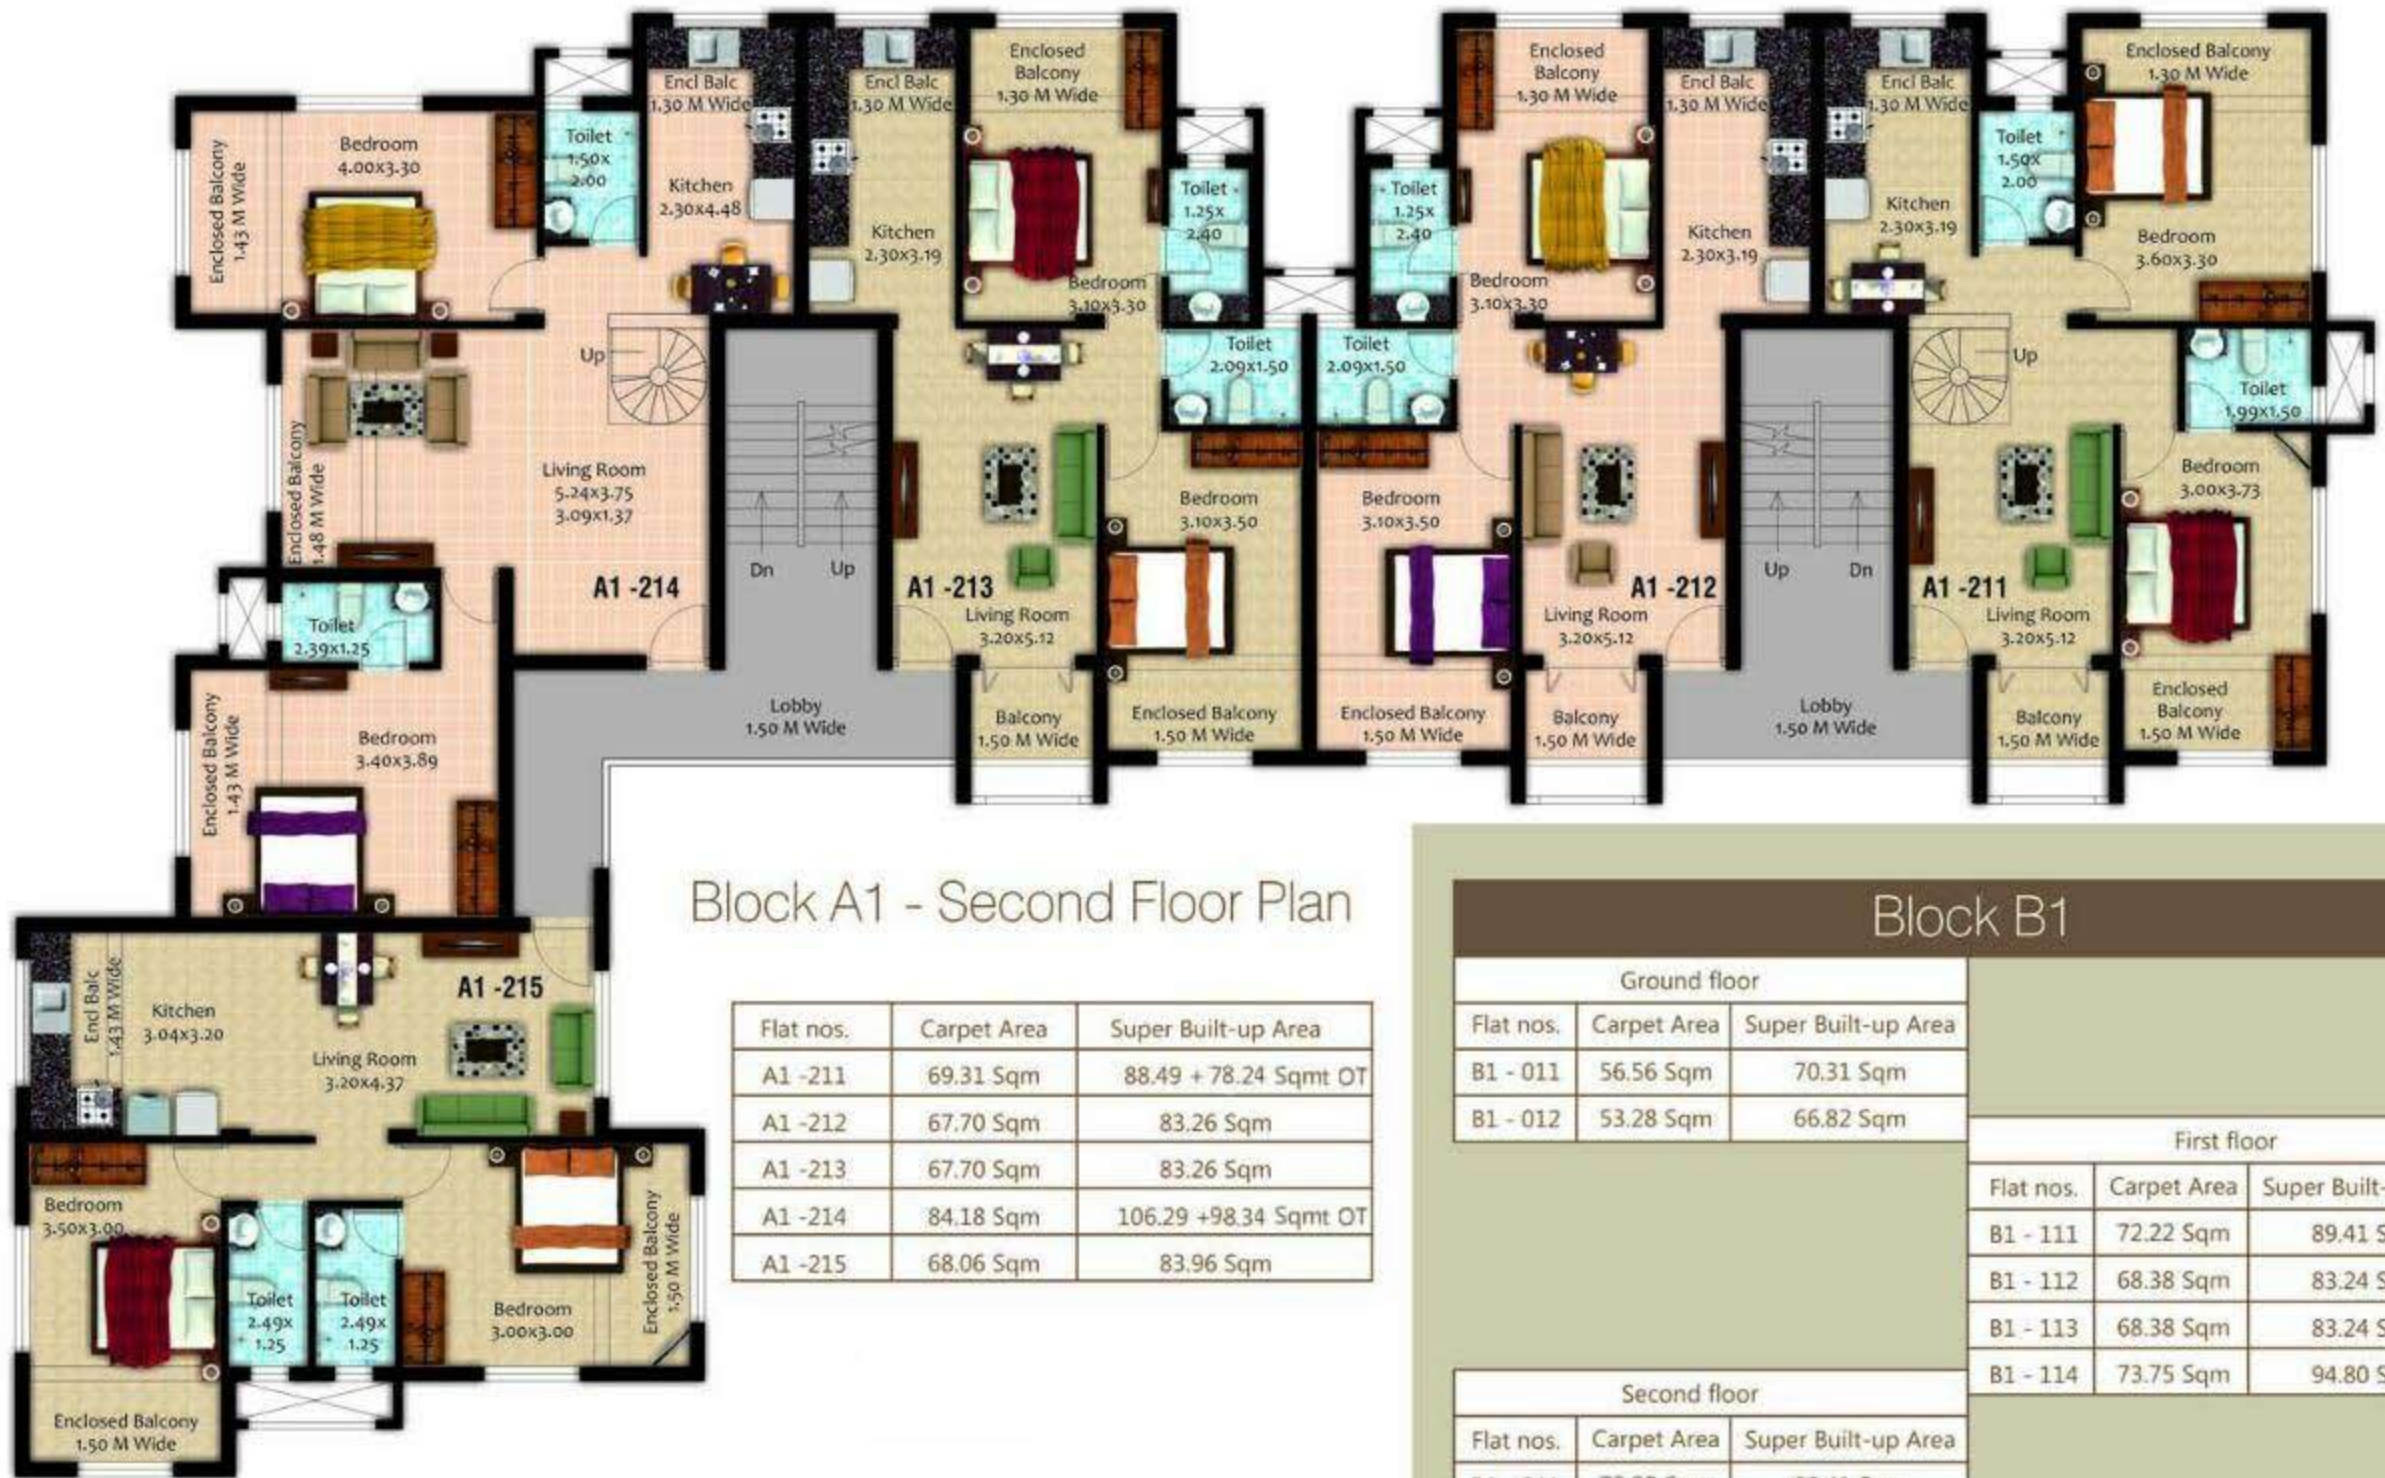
Enclosed Balcony 1.43 M Wide

Bedroom 4.00x3.30

Toilet 1.50x 2.00

Encl Balc 1.30 M Wide

Kitchen 2.30x4.48

Encl Balc 1.30 M Wide

Kitchen 2.30x3.19

Enclosed Balcony 1.30 M Wide

Bedroom 3.10x3.30

Toilet 1.25x 2.40

Toilet 1.25x 2.40

Enclosed Balcony 1.30 M Wide

Bedroom 3.10x3.30

Encl Balc 1.30 M Wide

Kitchen 2.30x3.19

Encl Balc 1.30 M Wide

Kitchen 2.30x3.19

Toilet 1.50x 2.00

Enclosed Balcony 1.30 M Wide

Bedroom 3.60x3.30

Up

Enclosed Balcony 1.48 M Wide

Living Room 5.24x3.75 3.09x1.37

Toilet 2.09x1.50

Toilet 2.09x1.50

Up

Toilet 1.99x1.50

A1 -214

Dn

Up

A1 -213

Bedroom 3.10x3.50

Bedroom 3.10x3.50

A1 -212

Up

Dn

A1 -211

Bedroom 3.00x3.73

Toilet 2.39x1.25

Living Room 3.20x5.12

Living Room 3.20x5.12

Living Room 3.20x5.12

Enclosed Balcony 1.43 M Wide

Bedroom 3.40x3.89

Lobby 1.50 M Wide

Balcony 1.50 M Wide

Enclosed Balcony 1.50 M Wide

Enclosed Balcony 1.50 M Wide

Balcony 1.50 M Wide

Lobby 1.50 M Wide

Balcony 1.50 M Wide

Enclosed Balcony 1.50 M Wide

Block A1 - Second Floor Plan

Encl Balc 1.43 M Wide

Kitchen 3.04x3.20

A1 -215

Living Room 3.20x4.37

Bedroom 3.50x3.00

Toilet 2.49x 1.25

Toilet 2.49x 1.25

Bedroom 3.00x3.00

Enclosed Balcony 1.50 M Wide

Enclosed Balcony 1.50 M Wide

| Flat nos. | Carpet Area | Super Built-up Area |
|---|---|---|
| A1 -211 | 69.31 Sqm | 88.49 + 78.24 Sqmt OT |
| A1 -212 | 67.70 Sqm | 83.26 Sqm |
| A1 -213 | 67.70 Sqm | 83.26 Sqm |
| A1 -214 | 84.18 Sqm | 106.29 +98.34 Sqmt OT |
| A1 -215 | 68.06 Sqm | 83.96 Sqm |

Block B1

Ground floor

| Flat nos. | Carpet Area | Super Built-up Area |
|---|---|---|
| B1 - 011 | 56.56 Sqm | 70.31 Sqm |
| B1 - 012 | 53.28 Sqm | 66.82 Sqm |

First floor

| Flat nos. | Carpet Area | Super Built-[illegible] |
|---|---|---|
| B1 - 111 | 72.22 Sqm | 89.41 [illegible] |
| B1 - 112 | 68.38 Sqm | 83.24 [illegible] |
| B1 - 113 | 68.38 Sqm | 83.24 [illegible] |
| B1 - 114 | 73.75 Sqm | 94.80 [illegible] |

Second floor

| Flat nos. | Carpet Area | Super Built-up Area |
|---|---|---|
| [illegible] | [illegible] | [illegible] |